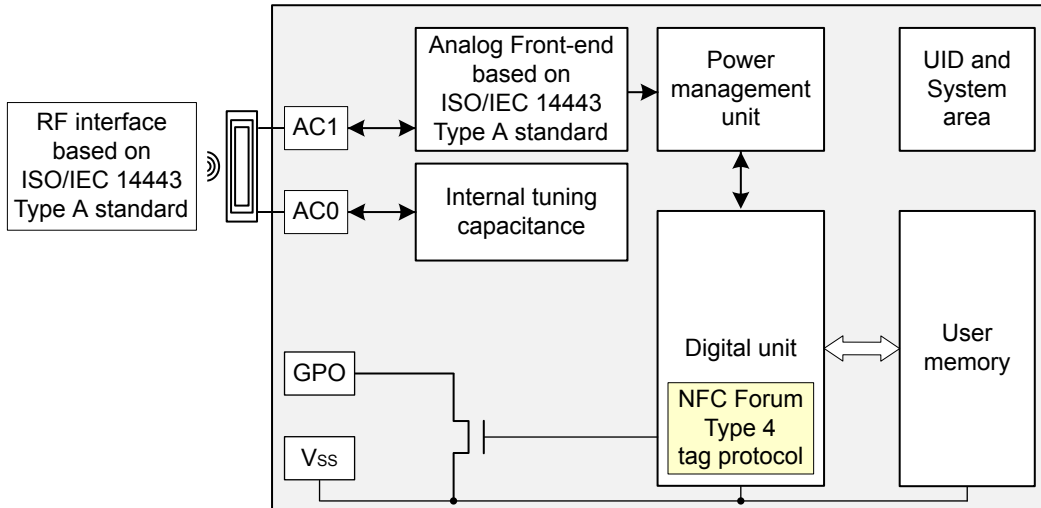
RF interface based on ISO/IEC 14443 Type A standard

AC1

AC0

Analog Front-end based on ISO/IEC 14443 Type A standard

Internal tuning capacitance

Power management unit

UID and System area

Digital unit

NFC Forum Type 4 tag protocol

User memory

GPO

$V_{SS}$